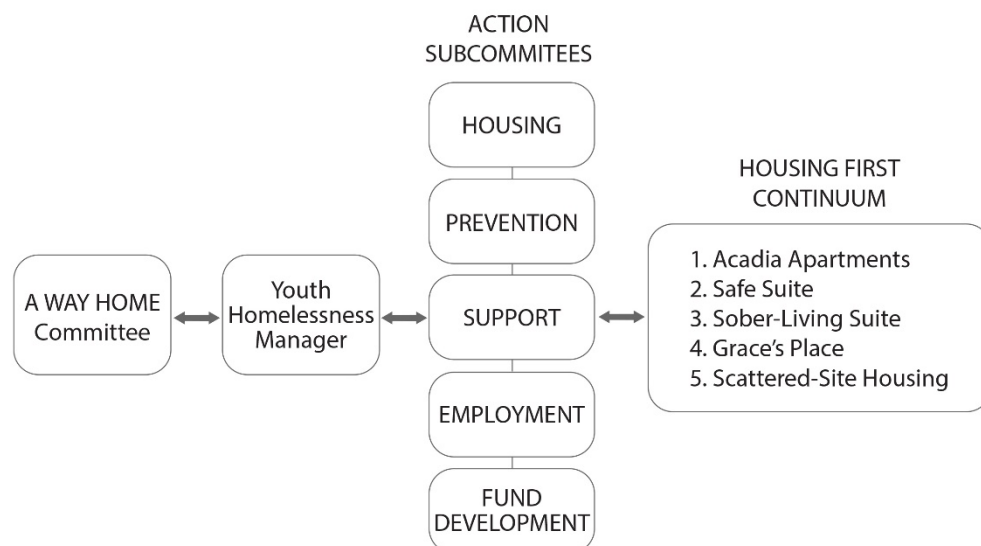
ACTION SUBCOMMITEES

HOUSING

PREVENTION

SUPPORT

EMPLOYMENT

FUND DEVELOPMENT

A WAY HOME Committee

Youth Homelessness Manager

HOUSING FIRST CONTINUUM

1. Acadia Apartments
2. Safe Suite
3. Sober-Living Suite
4. Grace's Place
5. Scattered-Site Housing